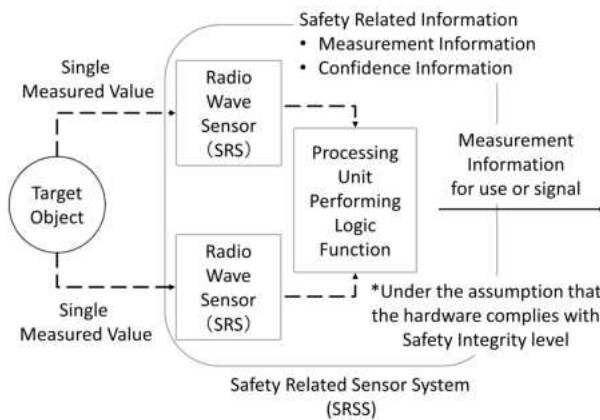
Safety Related Information
• Measurement Information
• Confidence Information

Single Measured Value

Radio Wave Sensor (SRS)

Processing Unit Performing Logic Function

Measurement Information for use or signal

Target Object

Radio Wave Sensor (SRS)

Single Measured Value

*Under the assumption that the hardware complies with Safety Integrity level

Safety Related Sensor System (SRSS)